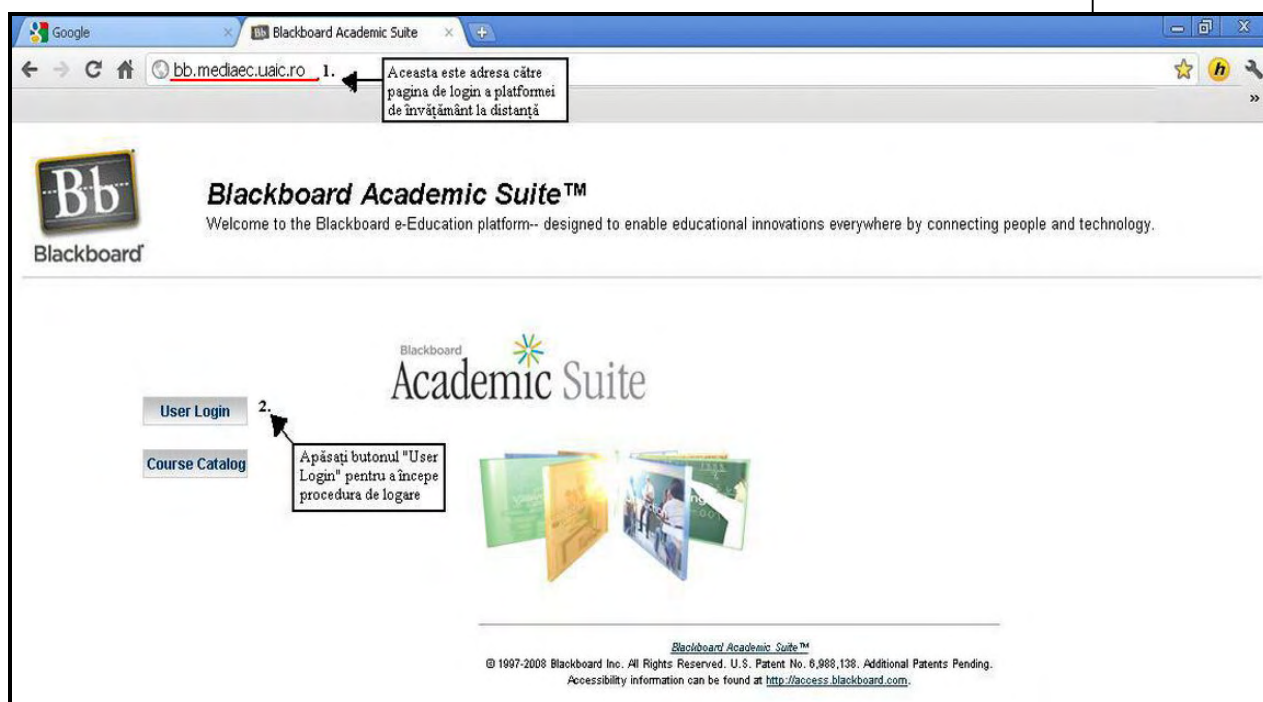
Google

Blackboard Academic Suite

bb.mediaec.uaic.ro 1.

Aceasta este adresa către pagina de login a platformei de învățământ la distanță

»

Bb

Blackboard

Blackboard Academic Suite™

Welcome to the Blackboard e-Education platform-- designed to enable educational innovations everywhere by connecting people and technology.

Blackboard

Academic Suite

User Login 2.

Course Catalog

Apăsați butonul "User Login" pentru a începe procedura de logare

Blackboard Academic Suite™

© 1997-2008 Blackboard Inc. All Rights Reserved. U.S. Patent No. 6,988,138. Additional Patents Pending.

Accessibility information can be found at http://access.blackboard.com.